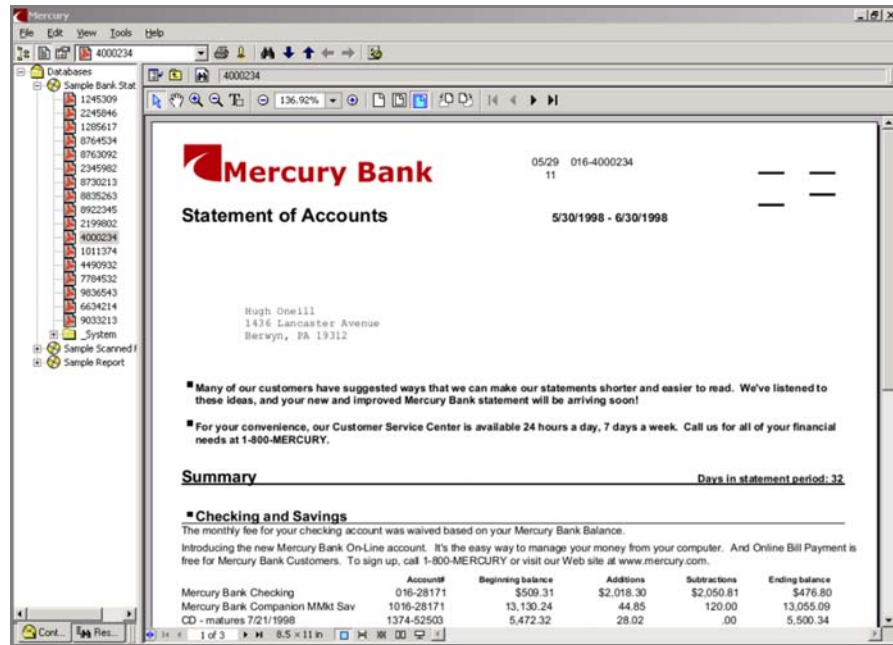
Mercury

File Edit View Tools Help

4000234

Databases
Sample Bank Stat
1245309
2245846
1285617
8764534
8763092
2345982
8730213
8835263
8922345
2199802
4000234
1011374
4490932
7784532
9836543
6634214
9033213
_System
Sample Scanned I
Sample Report

Cont... Res...

4000234

136.92%

1 of 3

8.5 x 11 in

Mercury Bank

05/29 016-4000234
11

Statement of Accounts

5/30/1998 - 6/30/1998

Hugh Oneill
1436 Lancaster Avenue
Berwyn, PA 19312

Many of our customers have suggested ways that we can make our statements shorter and easier to read. We've listened to these ideas, and your new and improved Mercury Bank statement will be arriving soon!

For your convenience, our Customer Service Center is available 24 hours a day, 7 days a week. Call us for all of your financial needs at 1-800-MERCURY.

Summary

Days in statement period: 32

Checking and Savings

The monthly fee for your checking account was waived based on your Mercury Bank Balance.

Introducing the new Mercury Bank On-Line account. It's the easy way to manage your money from your computer. And Online Bill Payment is free for Mercury Bank Customers. To sign up, call 1-800-MERCURY or visit our Web site at www.mercury.com.

| | Account# | Beginning balance | Additions | Subtractions | Ending balance |
|---|---|---|---|---|---|
| Mercury Bank Checking | 016-28171 | $509.31 | $2,018.30 | $2,050.81 | $476.80 |
| Mercury Bank Companion MMkt Sav | 1016-28171 | 13,130.24 | 44.85 | 120.00 | 13,055.09 |
| CD - matures 7/21/1998 | 1374-52503 | 5,472.32 | 28.02 | .00 | 5,500.34 |